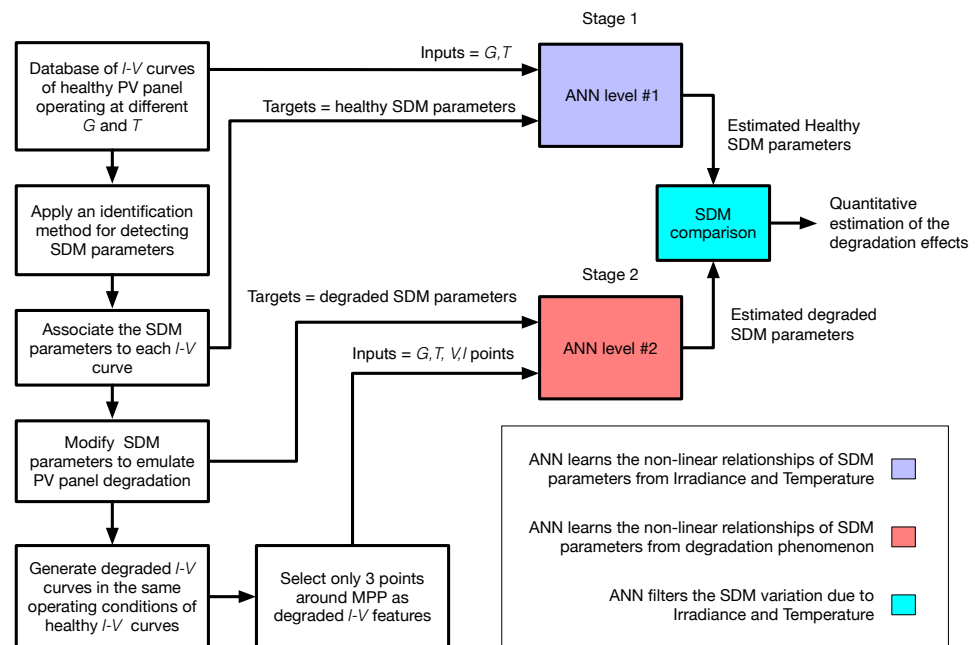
Stage 1

Database of I-V curves of healthy PV panel operating at different G and T

Inputs = G,T

Targets = healthy SDM parameters

ANN level #1

Estimated Healthy SDM parameters

Apply an identification method for detecting SDM parameters

SDM comparison

Quantitative estimation of the degradation effects

Stage 2

Targets = degraded SDM parameters

Associate the SDM parameters to each I-V curve

Inputs = G, T, V, I points

ANN level #2

Estimated degraded SDM parameters

Modify SDM parameters to emulate PV panel degradation

ANN learns the non-linear relationships of SDM parameters from Irradiance and Temperature

ANN learns the non-linear relationships of SDM parameters from degradation phenomenon

Generate degraded I-V curves in the same operating conditions of healthy I-V curves

Select only 3 points around MPP as degraded I-V features

ANN filters the SDM variation due to Irradiance and Temperature